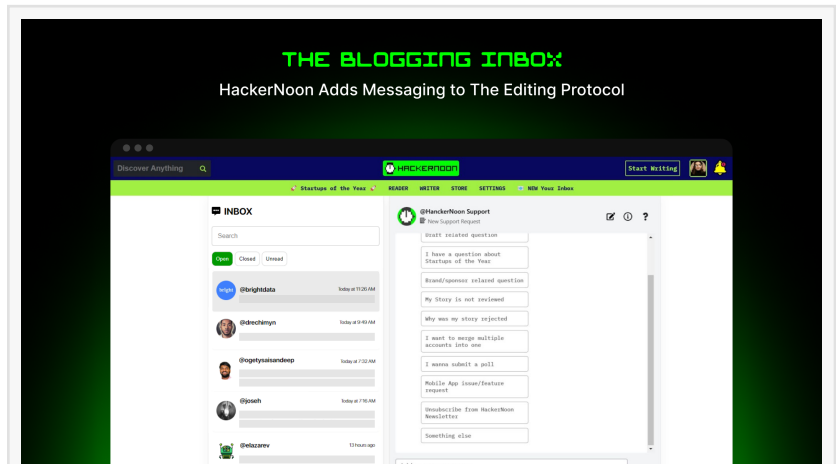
THE BLOGGING INBOX

HackerNoon Adds Messaging to The Editing Protocol

Discover Anything

HACKERNOON

Start Writing

Startups of the Year READER WRITER STORE SETTINGS NEW Your Inbox

INBOX

Search

Open Closed Unread

bright @brightdata Today at 11:26 AM

@drechimyn Today at 9:49 AM

@ogetysaisandeep Today at 7:32 AM

@joseh Today at 7:16 AM

@elazarev 13 hours ago

@HanckerNoon Support

New Support Request

Start related question

I have a question about Startups of the Year

Brand/sponsor related question

My Story is not reviewed

Why was my story rejected

I want to merge multiple accounts into one

I wanna submit a poll

Mobile App issue/Feature request

Unsubscribe from HackerNoon Newsletter

Something else